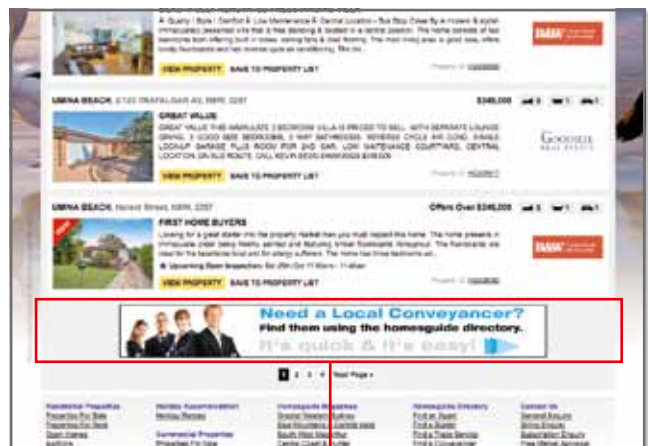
A Quality / Style / Comfort & Low Maintenance & Central Location - Bus Stop Close By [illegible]

VIEW PROPERTY SAVE TO PROPERTY LIST

UMINA BEACH, 2/123 TRAFALGAR AV, NSW, 2257 $345,000

GREAT VALUE

GREAT VALUE THIS IMMACULATE 2 BEDROOM VILLA IS PRICED TO SELL. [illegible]

VIEW PROPERTY SAVE TO PROPERTY LIST

GOODSELL REAL ESTATE

UMINA BEACH, Nelson Street, NSW, 2257 Offers Over $345,000

FIRST HOME BUYERS

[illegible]

Upcoming Open Inspection: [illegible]

VIEW PROPERTY SAVE TO PROPERTY LIST

Need a Local Conveyancer?
Find them using the homesguide directory.
It's quick & it's easy!

1 2 3 4 Next Page »

Residential Properties
Properties For Sale
Properties For Rent
Open Homes
Auctions

Holiday Accommodation
Holiday Rentals

Commercial Properties
Properties For Sale

Homesguide Magazines

Homesguide Directory
Find a Agent
Find a Builder
Find a Trade Service
Find a Conveyancer

Contact Us
General Enquiry
Billing Enquiry
Subscription Enquiry